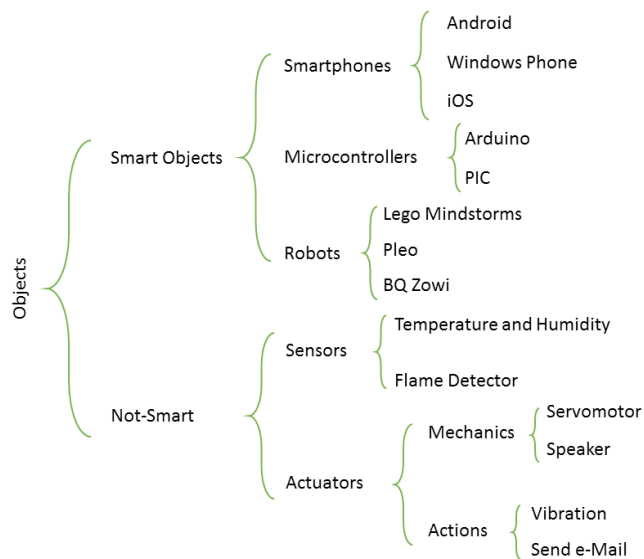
Objects

Smart Objects

Smartphones

Android

Windows Phone

iOS

Microcontrollers

Arduino

PIC

Robots

Lego Mindstorms

Pleo

BQ Zowi

Not-Smart

Sensors

Temperature and Humidity

Flame Detector

Actuators

Mechanics

Servomotor

Speaker

Actions

Vibration

Send e-Mail